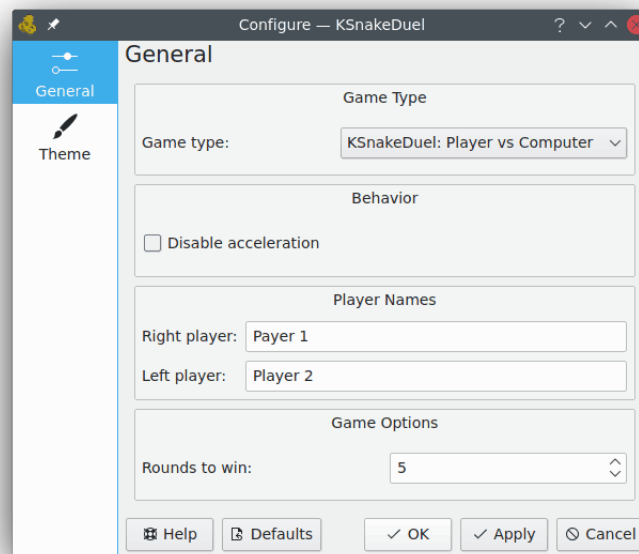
Configure — KSnakeDuel

?

General

Theme

General

Game Type

Game type: KSnakeDuel: Player vs Computer

Behavior

Disable acceleration

Player Names

Right player: Payer 1

Left player: Player 2

Game Options

Rounds to win: 5

Help

Defaults

OK

Apply

Cancel